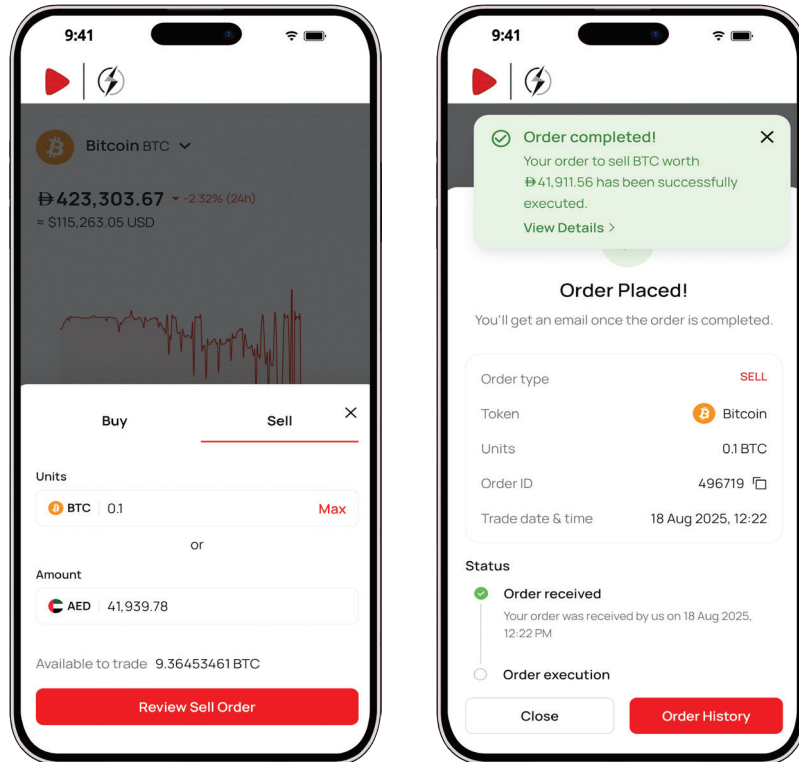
9:41

Bitcoin BTC

₿423,303.67 -2.32% (24h)
≈ $115,263.05 USD

Buy

Sell

Units

BTC 0.1 Max

or

Amount

AED 41,939.78

Available to trade 9.36453461 BTC

Review Sell Order

9:41

Order completed!
Your order to sell BTC worth ₿41,911.56 has been successfully executed.
View Details >

Order Placed!

You'll get an email once the order is completed.

| | |
|---|---|
| Order type | SELL |
| Token | Bitcoin |
| Units | 0.1 BTC |
| Order ID | 496719 |
| Trade date & time | 18 Aug 2025, 12:22 |

Status

Order received
Your order was received by us on 18 Aug 2025, 12:22 PM

Order execution

Close

Order History